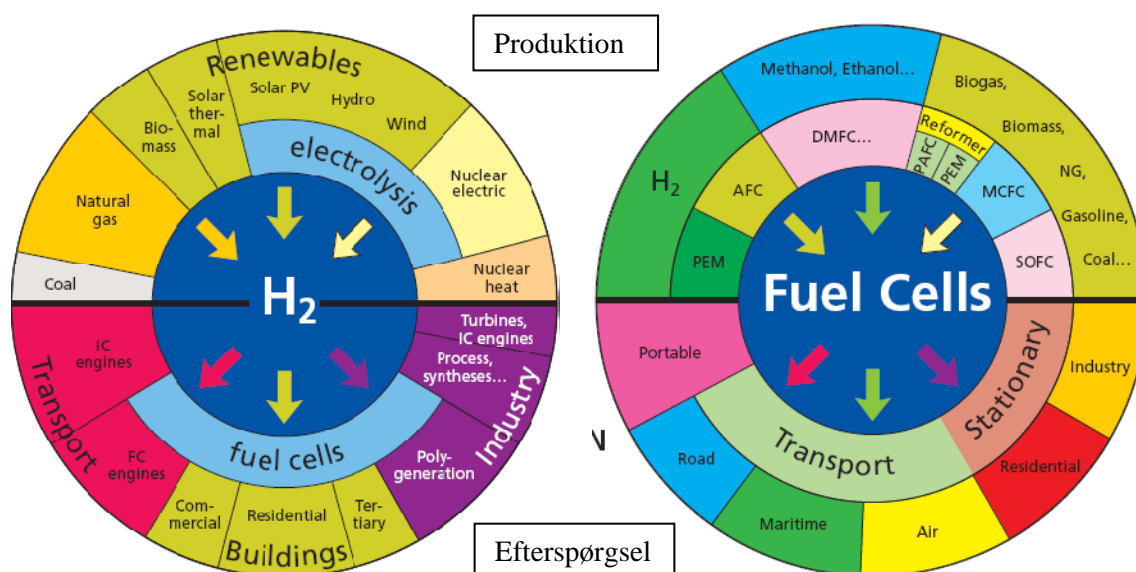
Produktion

Renewables
Solar PV
Hydro
Wind
Solar thermal
Biomass
Natural gas
Coal
Nuclear electric
Nuclear heat
electrolysis
$H_2$
Transport
IC engines
FC engines
fuel cells
Commercial
Residential
Tertiary
Buildings
Turbines, IC engines
Process, syntheses…
Polygeneration
Industry

Methanol, Ethanol…
Biogas,
Biomass,
NG,
Gasoline,
Coal…
$H_2$
AFC
PEM
DMFC…
Reformer
PAFC
PEM
MCFC
SOFC
Fuel Cells
Portable
Road
Maritime
Air
Transport
Stationary
Industry
Residential

Efterspørgsel